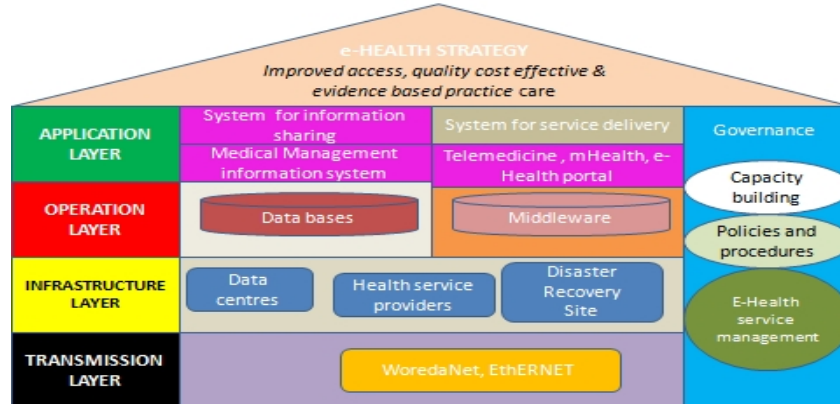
e-HEALTH STRATEGY
Improved access, quality cost effective & evidence based practice care

APPLICATION LAYER

System for information sharing

System for service delivery

Governance

Medical Management information system

Telemedicine , mHealth, e-Health portal

Capacity building

OPERATION LAYER

Data bases

Middleware

Policies and procedures

INFRASTRUCTURE LAYER

Data centres

Health service providers

Disaster Recovery Site

E-Health service management

TRANSMISSION LAYER

WoredaNet, EthERNET